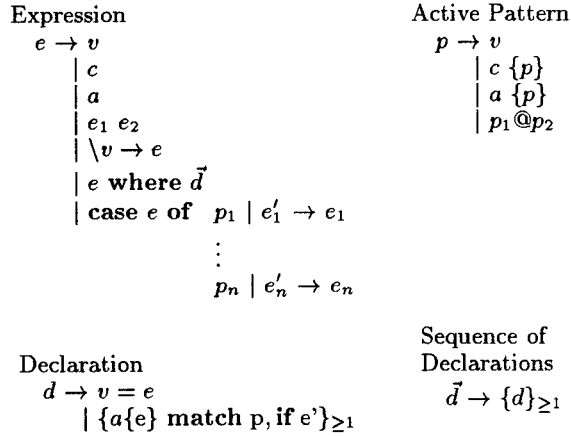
Expression
$e \to v$
$| \; c$
$| \; a$
$| \; e_1 \; e_2$
$| \; \backslash v \to e$
$| \; e$ **where** $\vec{d}$
$|$ **case** $e$ **of** $p_1 \mid e'_1 \to e_1$
$\vdots$
$p_n \mid e'_n \to e_n$

Active Pattern
$p \to v$
$| \; c \; \{p\}$
$| \; a \; \{p\}$
$| \; p_1 @ p_2$

Declaration
$d \to v = e$
$| \; \{a\{\mathrm{e}\}$ **match** p, **if** e'$\}_{\geq 1}$

Sequence of Declarations
$\vec{d} \to \{d\}_{\geq 1}$